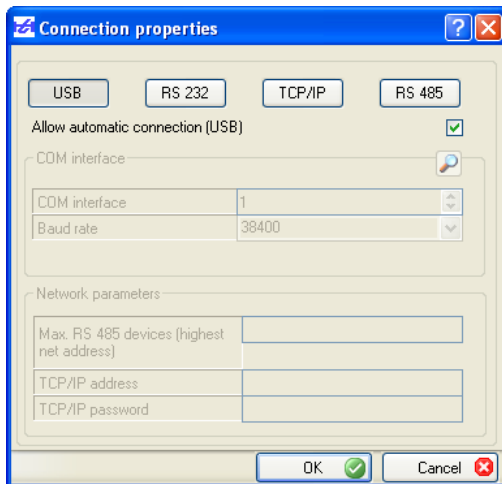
Connection properties

USB RS 232 TCP/IP RS 485

Allow automatic connection (USB)

COM interface

| COM interface | 1 |
|---|---|
| Baud rate | 38400 |

Network parameters

| Max. RS 485 devices (highest net address) | |
|---|---|
| TCP/IP address | |
| TCP/IP password | |

OK Cancel